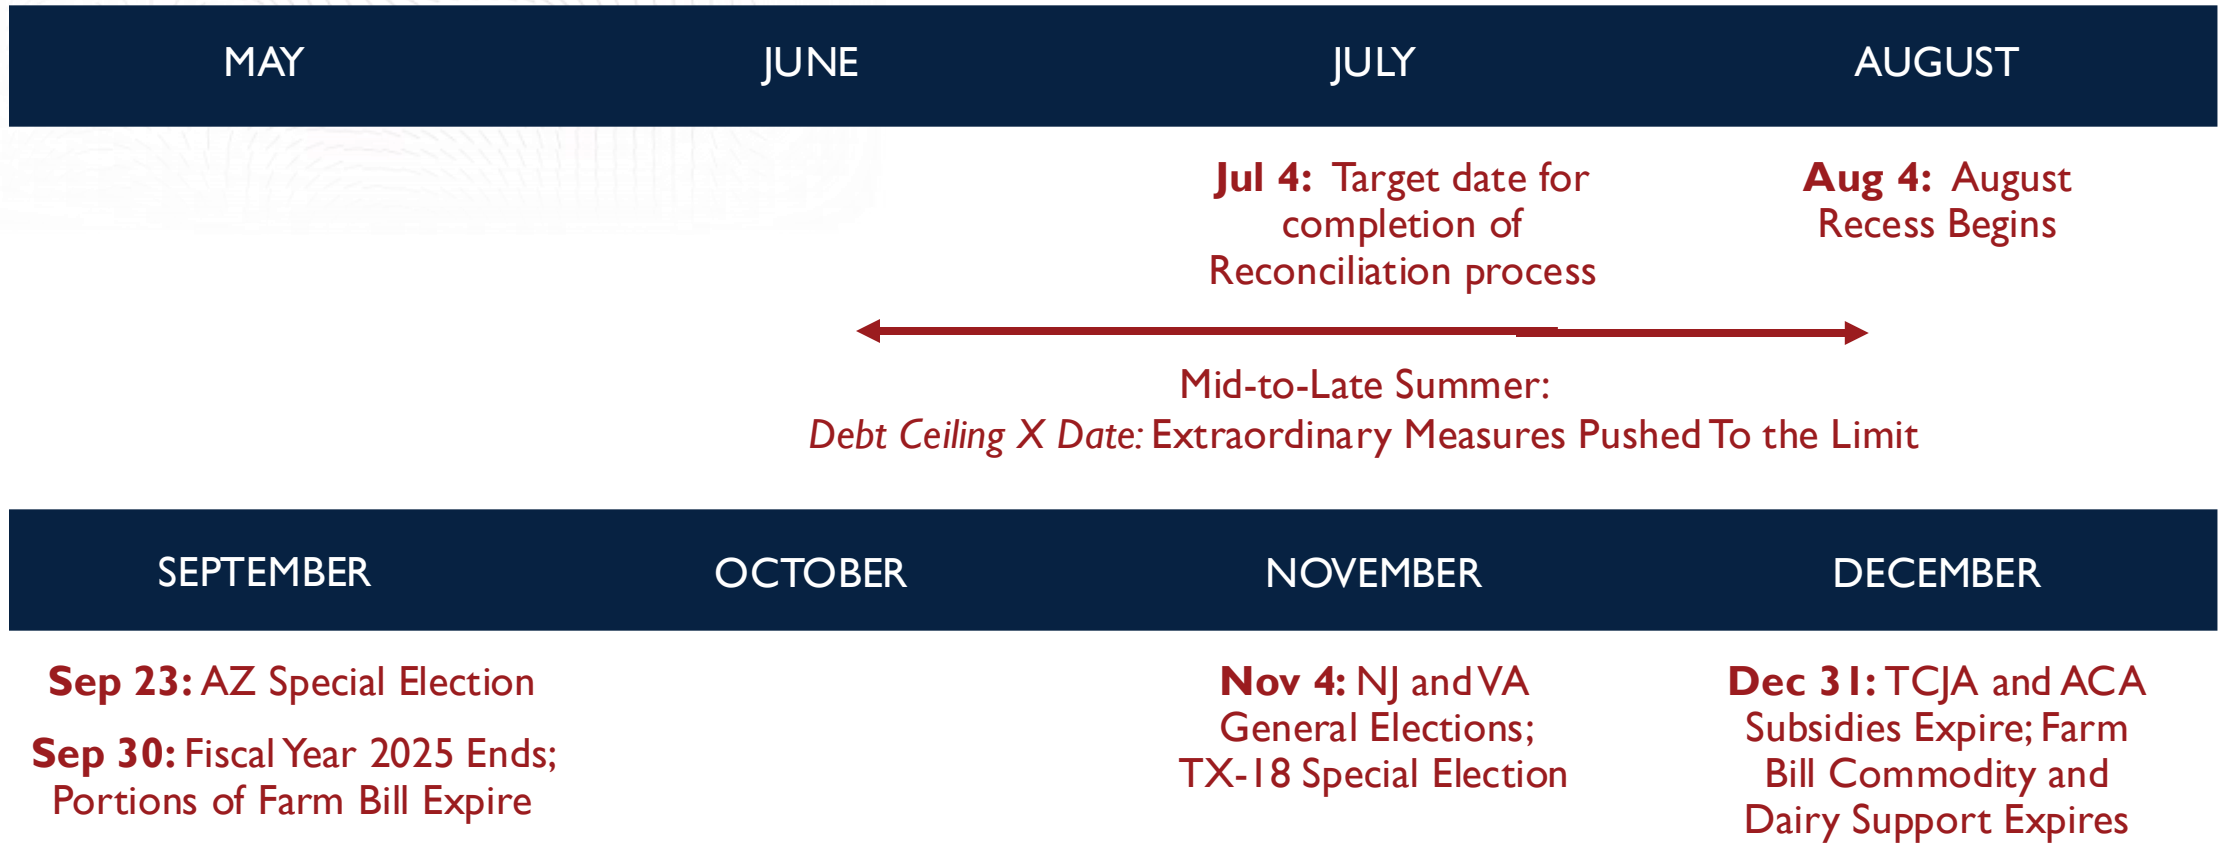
MAY

JUNE

JULY

AUGUST

Jul 4: Target date for completion of Reconciliation process

Aug 4: August Recess Begins

Mid-to-Late Summer:
Debt Ceiling X Date: Extraordinary Measures Pushed To the Limit

SEPTEMBER

OCTOBER

NOVEMBER

DECEMBER

Sep 23: AZ Special Election

Sep 30: Fiscal Year 2025 Ends; Portions of Farm Bill Expire

Nov 4: NJ and VA General Elections; TX-18 Special Election

Dec 31: TCJA and ACA Subsidies Expire; Farm Bill Commodity and Dairy Support Expires